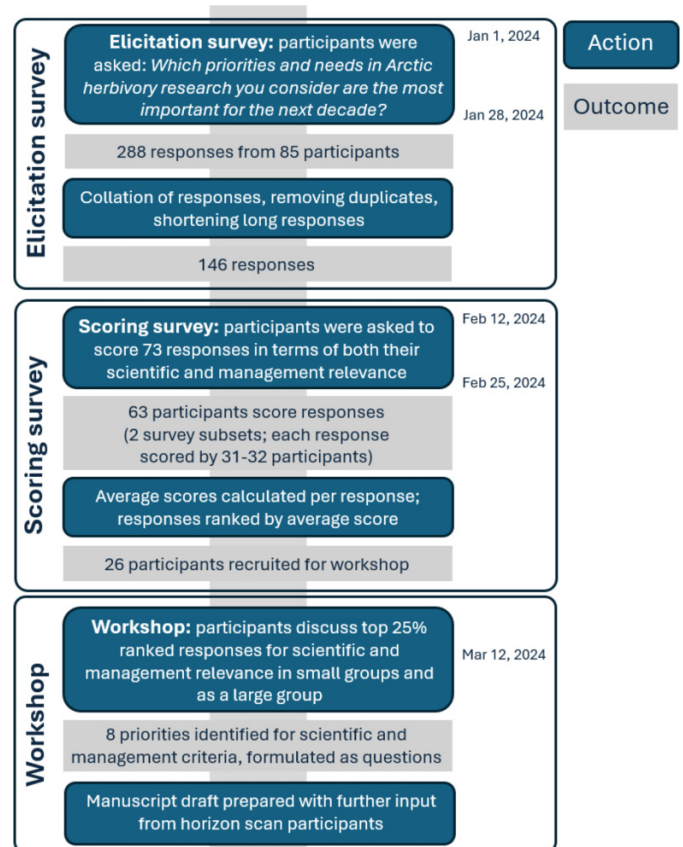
Action

Outcome

Elicitation survey

Jan 1, 2024

**Elicitation survey:** participants were asked: *Which priorities and needs in Arctic herbivory research you consider are the most important for the next decade?*

Jan 28, 2024

288 responses from 85 participants

Collation of responses, removing duplicates, shortening long responses

146 responses

Scoring survey

Feb 12, 2024

**Scoring survey:** participants were asked to score 73 responses in terms of both their scientific and management relevance

Feb 25, 2024

63 participants score responses (2 survey subsets; each response scored by 31-32 participants)

Average scores calculated per response; responses ranked by average score

26 participants recruited for workshop

Workshop

**Workshop:** participants discuss top 25% ranked responses for scientific and management relevance in small groups and as a large group

Mar 12, 2024

8 priorities identified for scientific and management criteria, formulated as questions

Manuscript draft prepared with further input from horizon scan participants